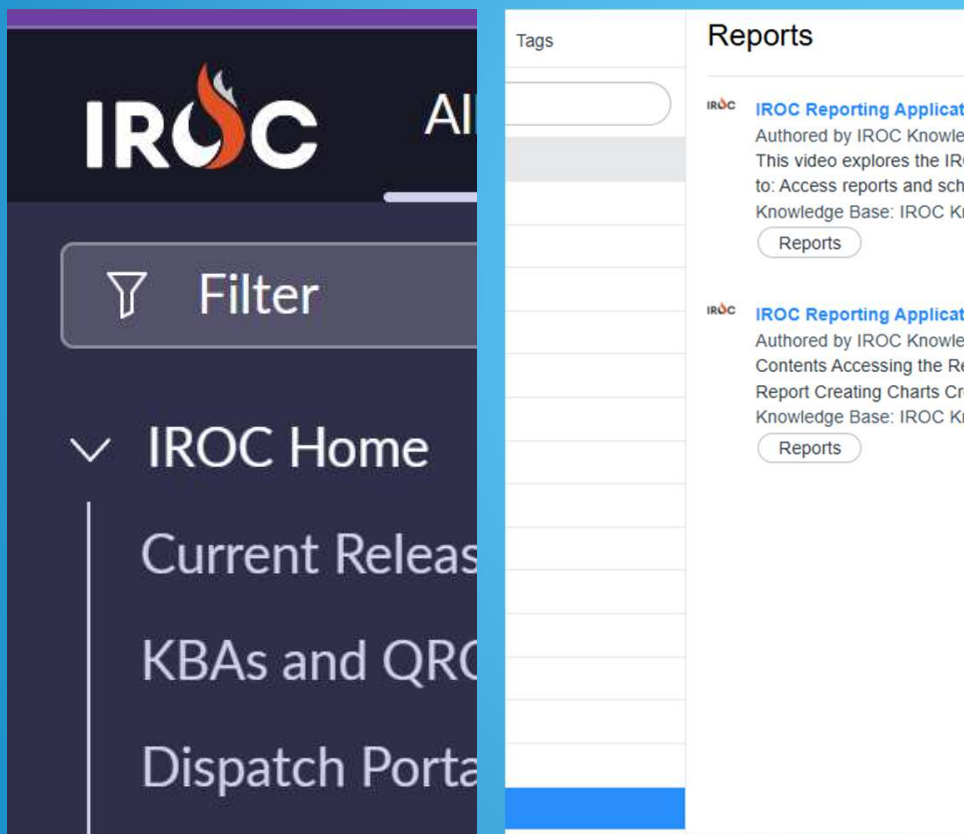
IROC

Al

Filter

IROC Home

Current Releas

KBAs and QR

Dispatch Porta

Tags

Reports

IROC

IROC Reporting Applicat

Authored by IROC Knowle

This video explores the IR

to: Access reports and sch

Knowledge Base: IROC Kr

Reports

IROC

IROC Reporting Applicat

Authored by IROC Knowle

Contents Accessing the Re

Report Creating Charts Cr

Knowledge Base: IROC Kr

Reports